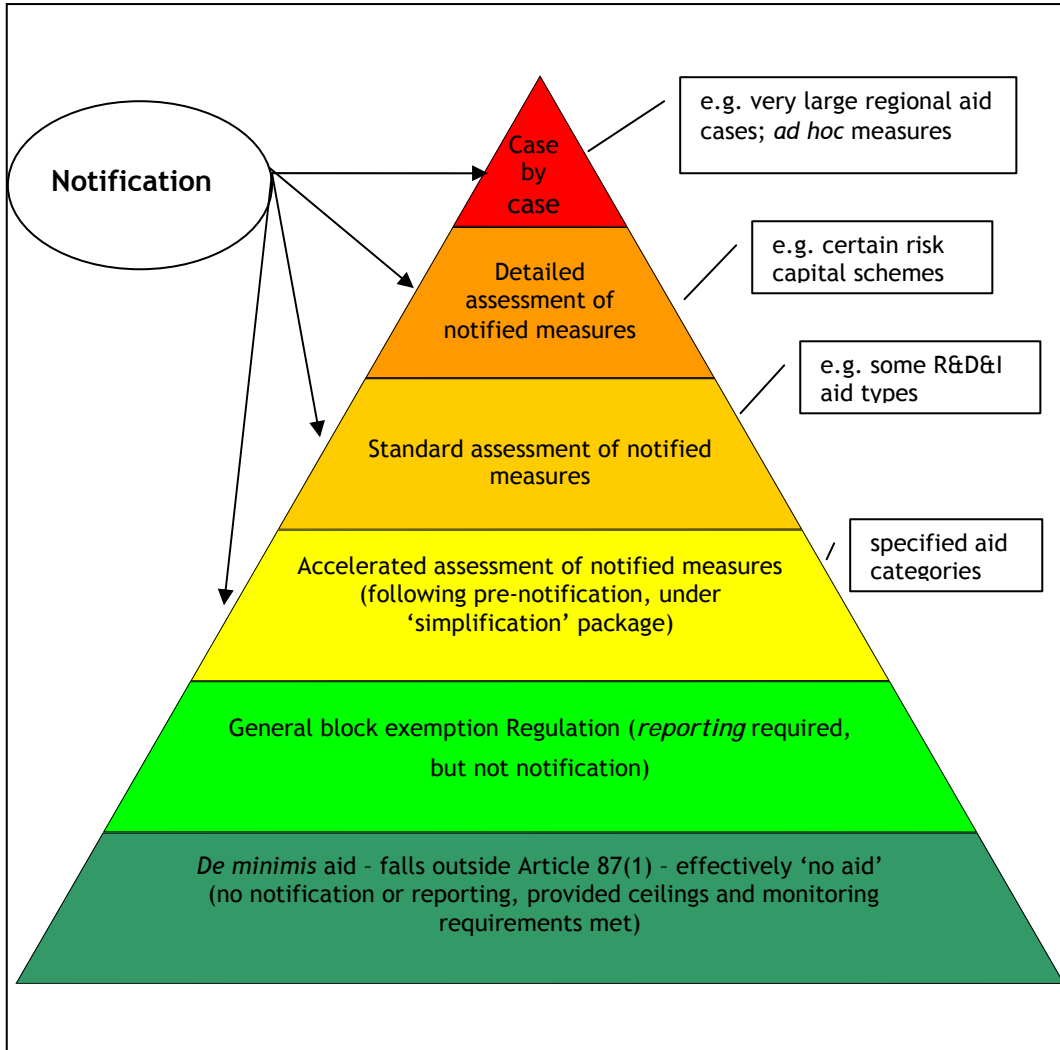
Notification

Case by case

e.g. very large regional aid cases; *ad hoc* measures

Detailed assessment of notified measures

e.g. certain risk capital schemes

e.g. some R&D&I aid types

Standard assessment of notified measures

specified aid categories

Accelerated assessment of notified measures (following pre-notification, under 'simplification' package)

General block exemption Regulation (*reporting* required, but not notification)

*De minimis* aid – falls outside Article 87(1) – effectively 'no aid' (no notification or reporting, provided ceilings and monitoring requirements met)